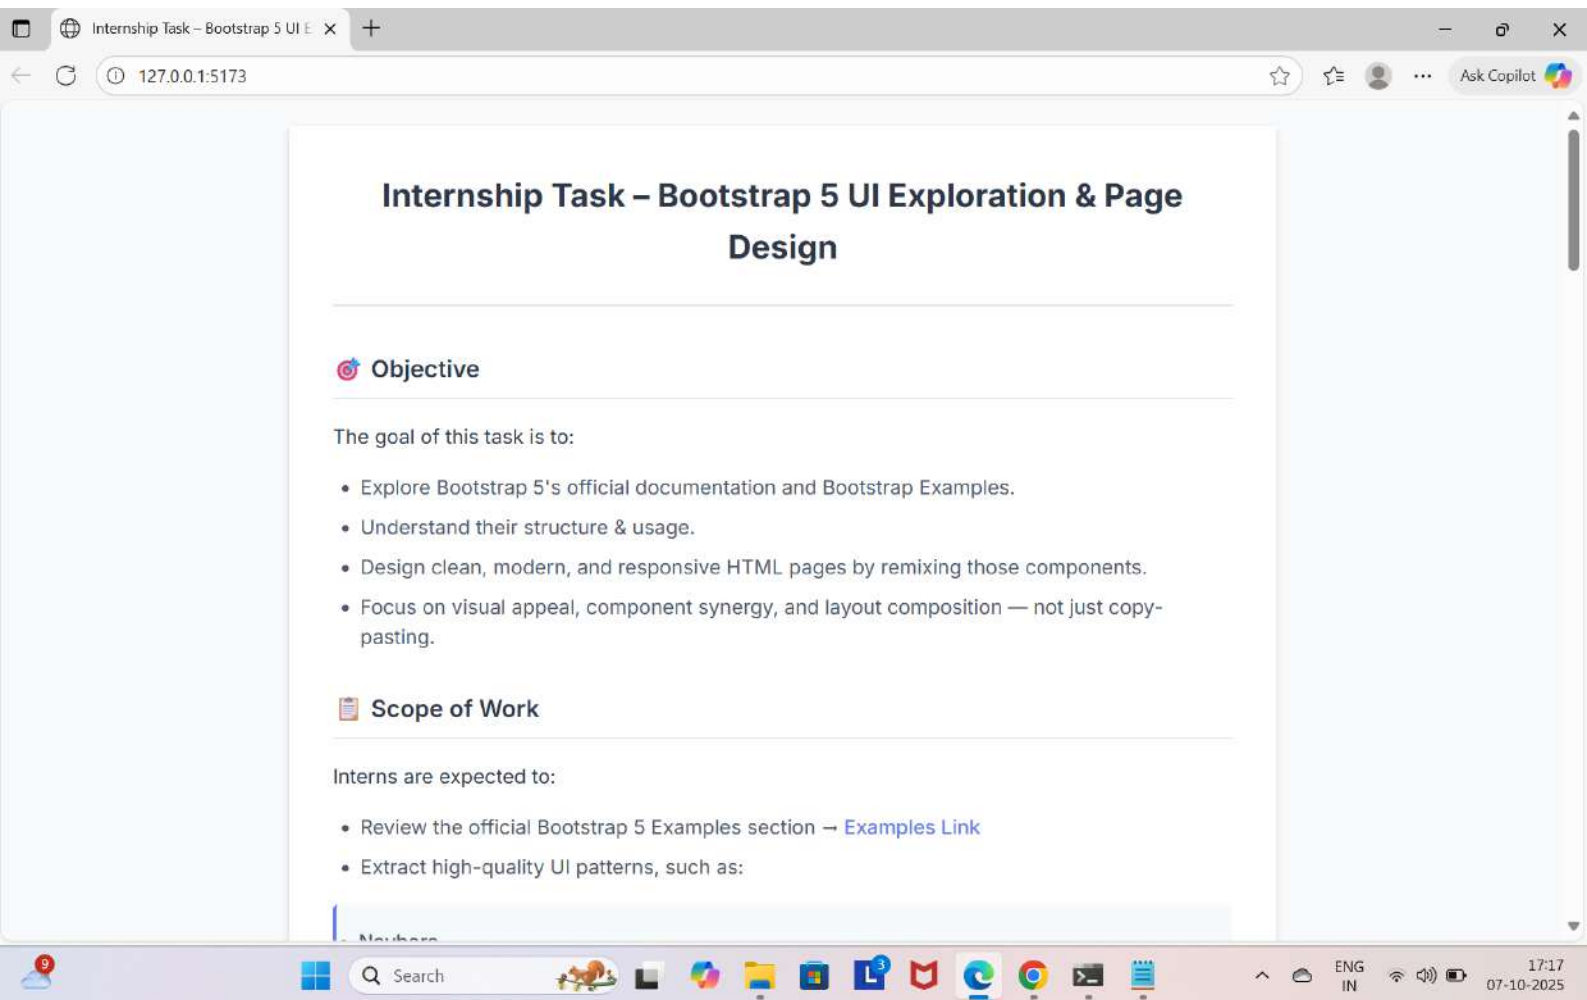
Internship Task – Bootstrap 5 UI E ×

127.0.0.1:5173

Ask Copilot

Internship Task – Bootstrap 5 UI Exploration & Page Design

🎯 Objective

The goal of this task is to:

• Explore Bootstrap 5's official documentation and Bootstrap Examples.
• Understand their structure & usage.
• Design clean, modern, and responsive HTML pages by remixing those components.
• Focus on visual appeal, component synergy, and layout composition — not just copy-pasting.

📋 Scope of Work

Interns are expected to:

• Review the official Bootstrap 5 Examples section → Examples Link
• Extract high-quality UI patterns, such as:

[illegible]

9

Search

3

ENG
IN

17:17
07-10-2025